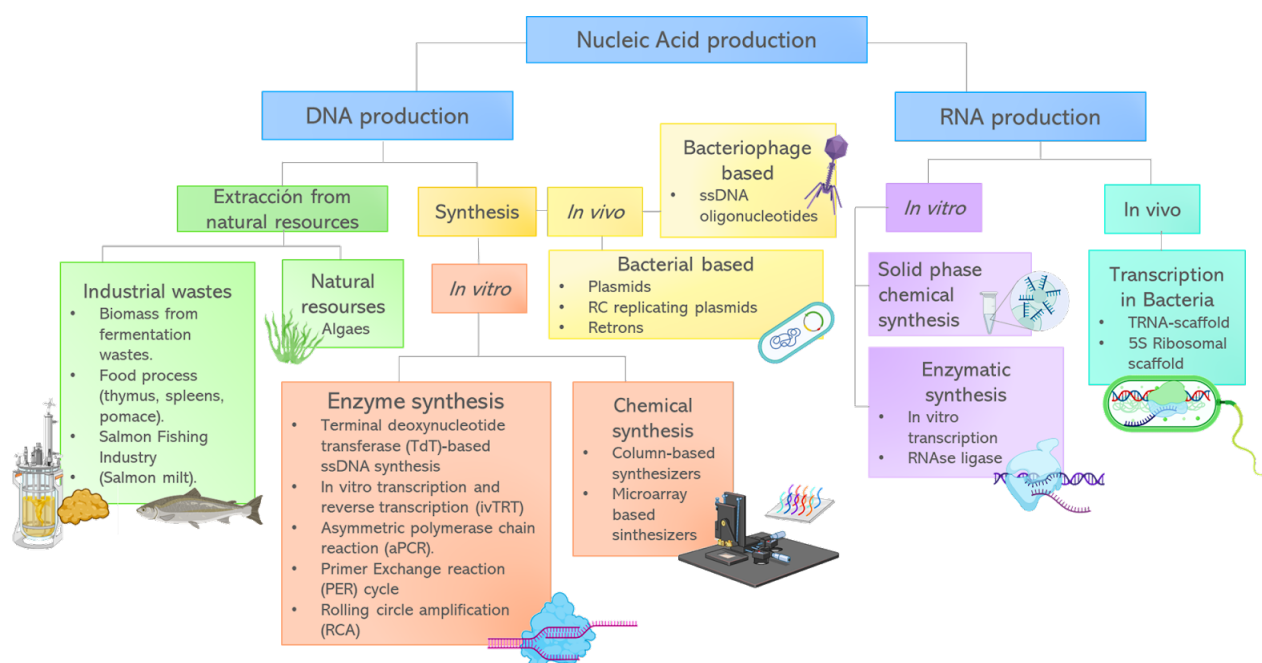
Nucleic Acid production

DNA production

Extracción from natural resources

Industrial wastes
- Biomass from fermentation wastes.
- Food process (thymus, spleens, pomace).
- Salmon Fishing Industry (Salmon milt).

Natural resourses
Algaes

Synthesis

In vitro

Enzyme synthesis
- Terminal deoxynucleotide transferase (TdT)-based ssDNA synthesis
- In vitro transcription and reverse transcription (ivTRT)
- Asymmetric polymerase chain reaction (aPCR).
- Primer Exchange reaction (PER) cycle
- Rolling circle amplification (RCA)

Chemical synthesis
- Column-based synthesizers
- Microarray based sinthesizers

In vivo

Bacteriophage based
- ssDNA oligonucleotides

Bacterial based
- Plasmids
- RC replicating plasmids
- Retrons

RNA production

In vitro

Solid phase chemical synthesis

Enzymatic synthesis
- In vitro transcription
- RNAse ligase

In vivo

Transcription in Bacteria
- TRNA-scaffold
- 5S Ribosomal scaffold